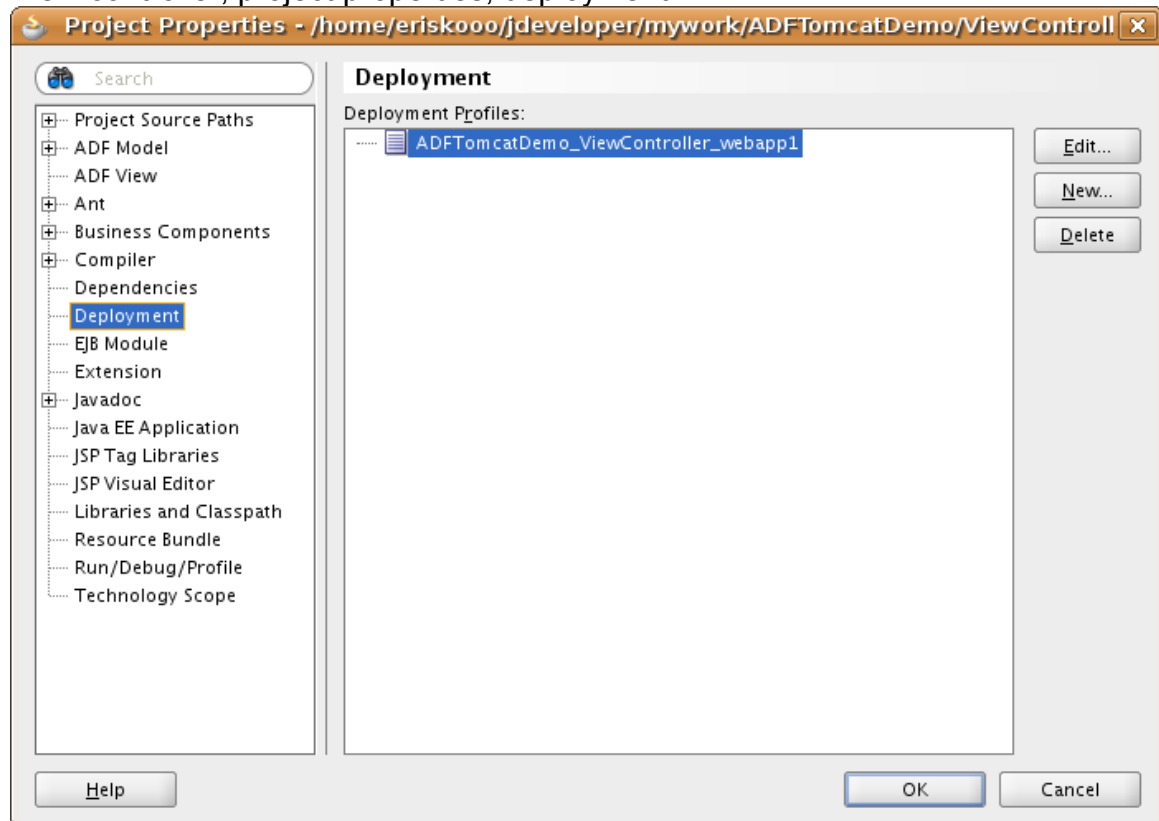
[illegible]

Project Properties - /home/eriskooo/jdeveloper/mywork/ADFTomcatDemo/ViewControll

Search

Project Source Paths
ADF Model
ADF View
Ant
Business Components
Compiler
Dependencies
Deployment
EJB Module
Extension
Javadoc
Java EE Application
JSP Tag Libraries
JSP Visual Editor
Libraries and Classpath
Resource Bundle
Run/Debug/Profile
Technology Scope

Deployment

Deployment Profiles:

ADFTomcatDemo_ViewController_webapp1

Edit...
New...
Delete

Help
OK
Cancel